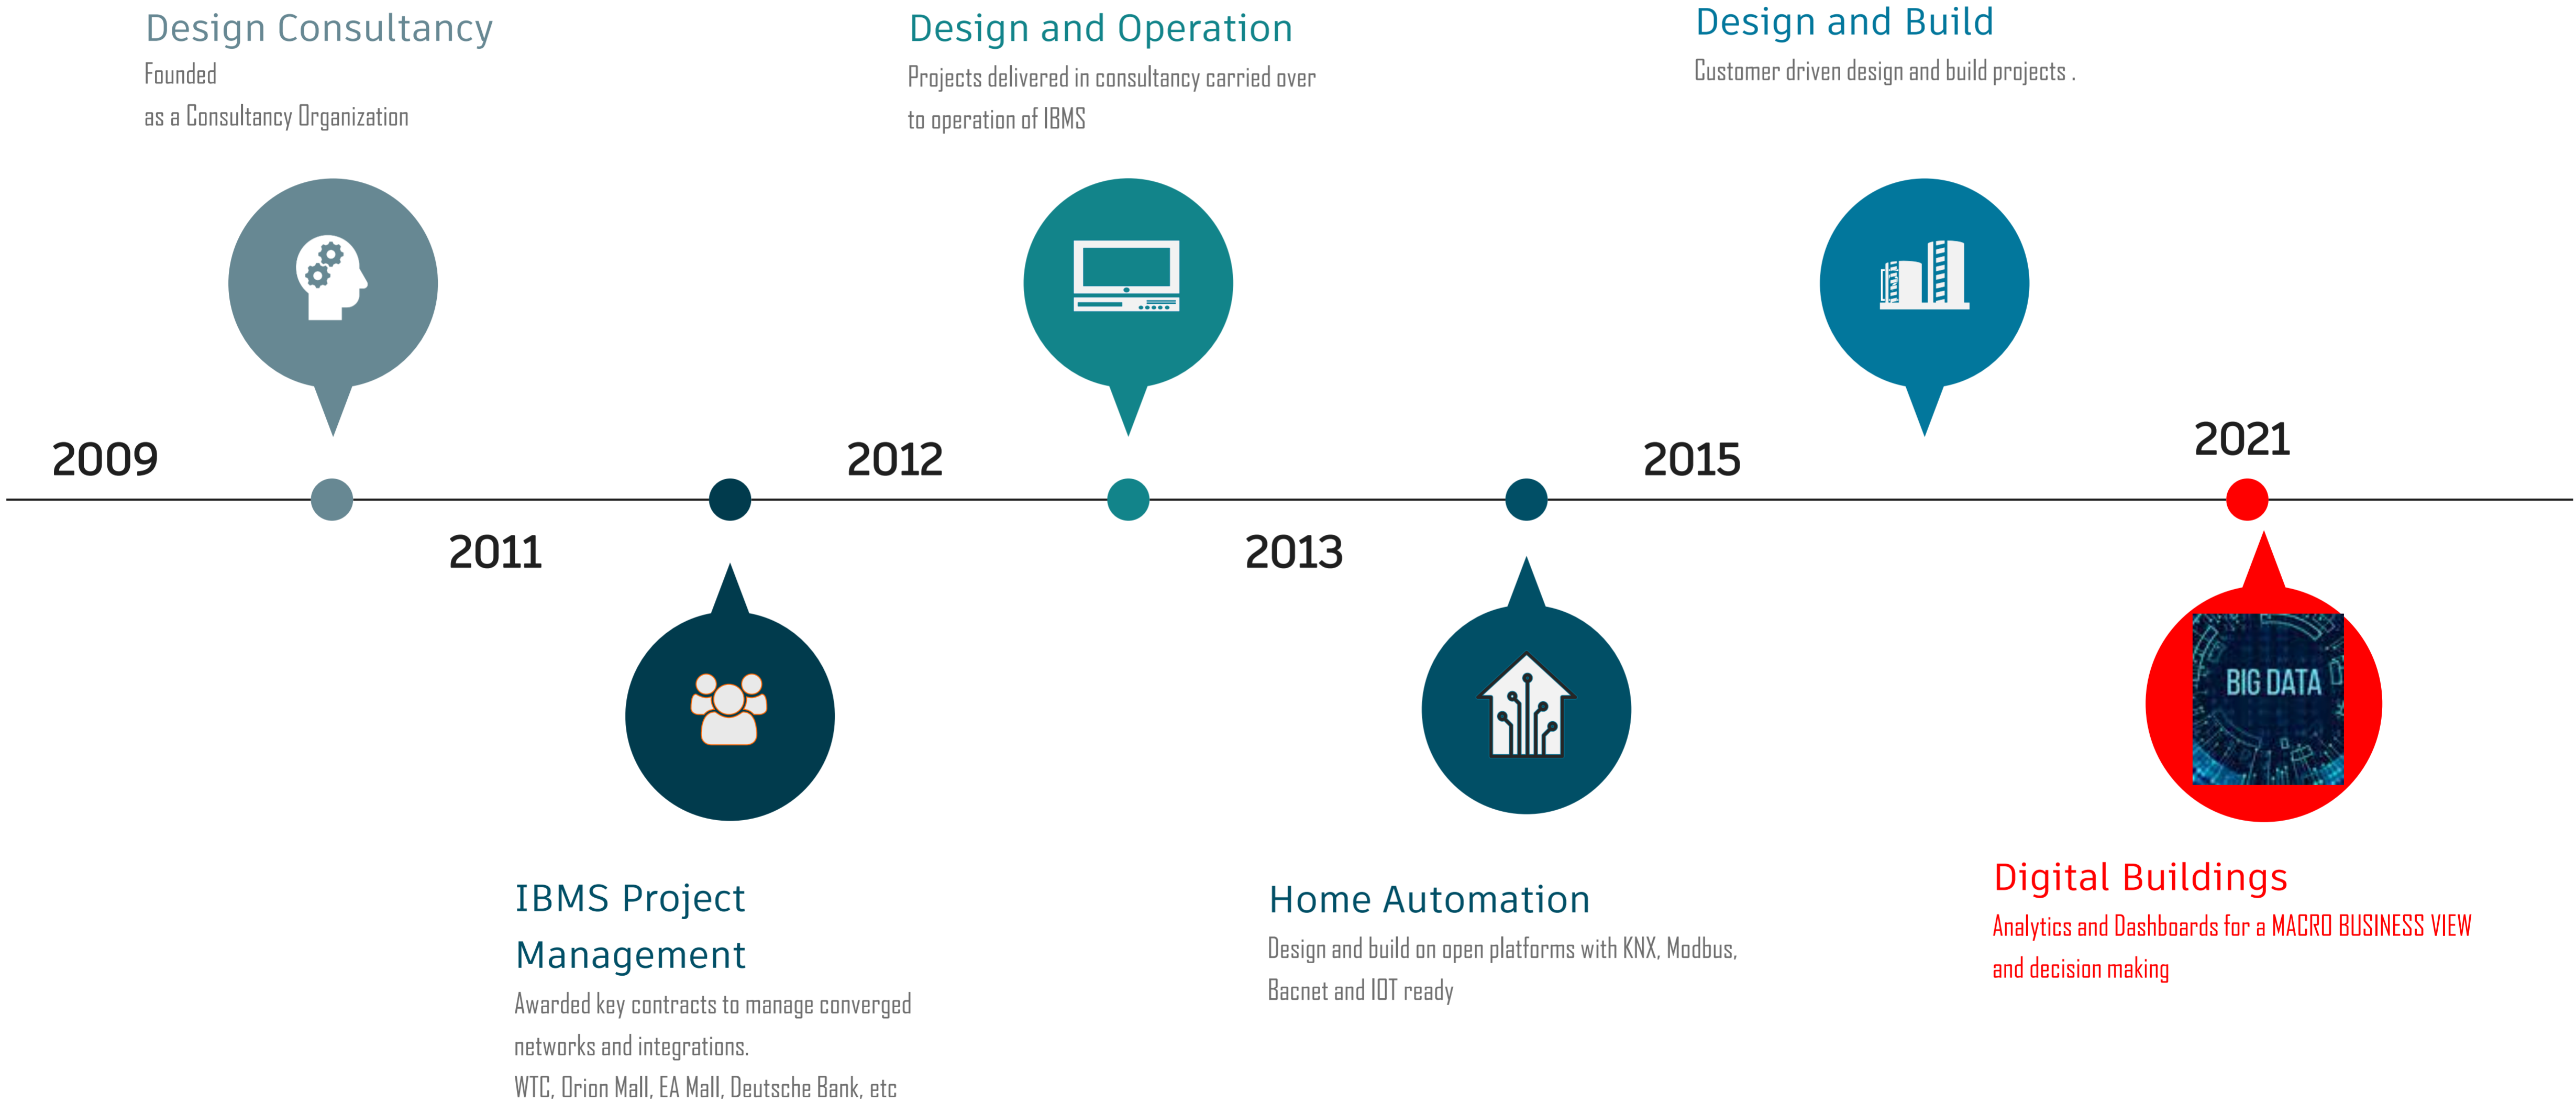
Design Consultancy
Founded
as a Consultancy Organization

Design and Operation
Projects delivered in consultancy carried over to operation of IBMS

Design and Build
Customer driven design and build projects .

2009

2011

2012

2013

2015

2021

BIG DATA

IBMS Project Management
Awarded key contracts to manage converged networks and integrations.
WTC, Orion Mall, EA Mall, Deutsche Bank, etc

Home Automation
Design and build on open platforms with KNX, Modbus, Bacnet and IOT ready

Digital Buildings
Analytics and Dashboards for a MACRO BUSINESS VIEW and decision making